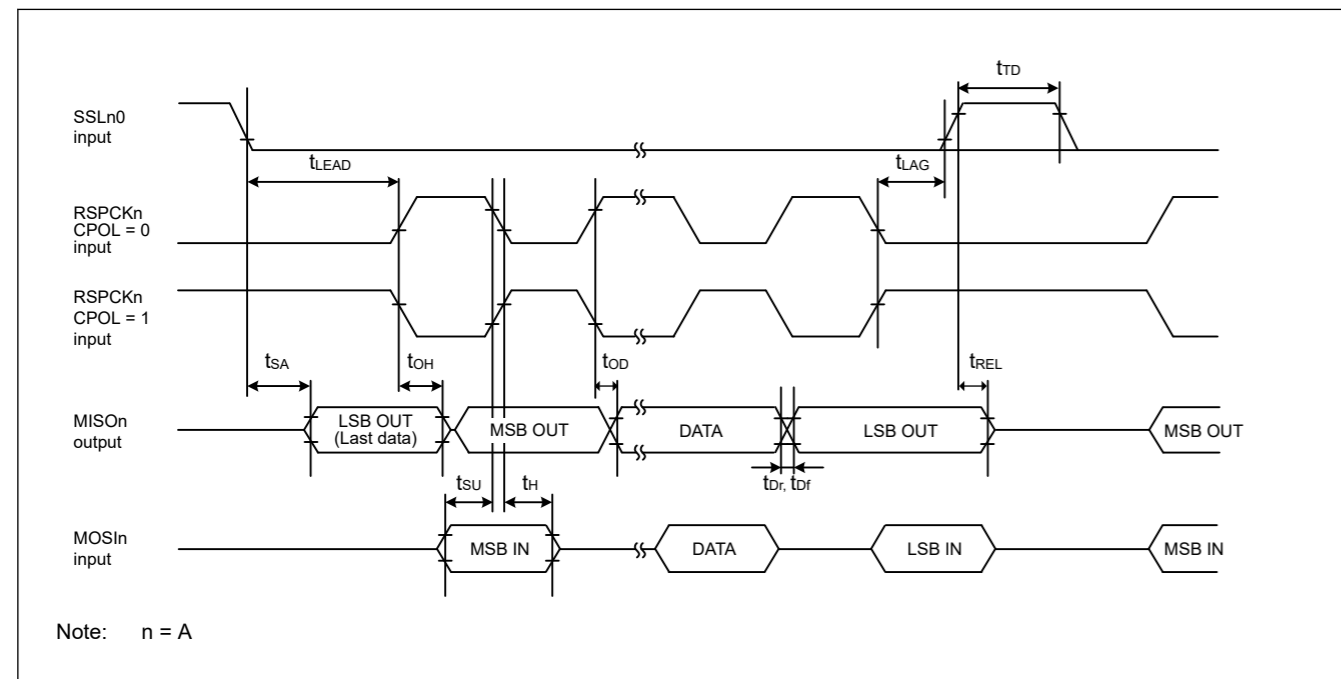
$t_{TD}$

SSLn0 input

$t_{LEAD}$

$t_{LAG}$

RSPCKn CPOL = 0 input

RSPCKn CPOL = 1 input

$t_{SA}$

$t_{OH}$

$t_{OD}$

$t_{REL}$

MISOn output

LSB OUT (Last data)

MSB OUT

DATA

LSB OUT

MSB OUT

$t_{Dr}$, $t_{Df}$

$t_{SU}$

$t_{H}$

MOSIn input

MSB IN

DATA

LSB IN

MSB IN

Note: n = A